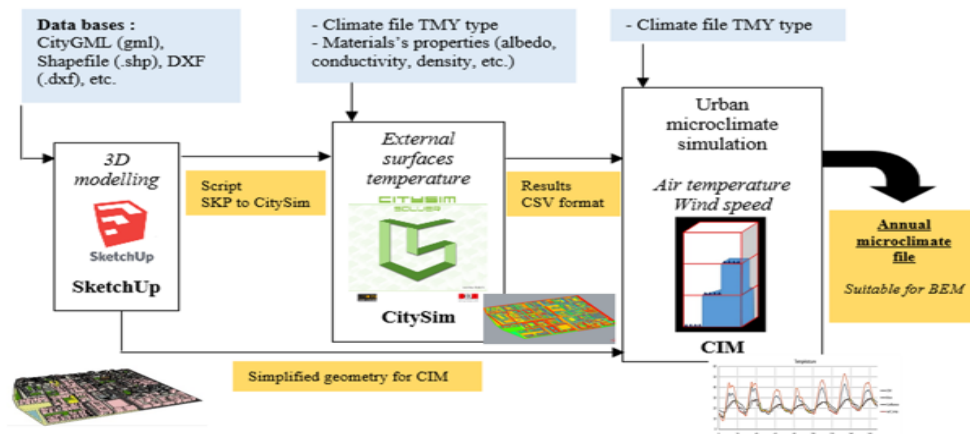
Data bases :
CityGML (gml), Shapefile (.shp), DXF (.dxf), etc.

- Climate file TMY type
- Materials's properties (albedo, conductivity, density, etc.)

- Climate file TMY type

3D modelling

SketchUp

SketchUp

Script
SKP to CitySim

External surfaces temperature

CITYSIM SOLVER

CitySim

Results
CSV format

Urban microclimate simulation

Air temperature
Wind speed

CIM

Annual microclimate file

Suitable for BEM

Simplified geometry for CIM

Températures